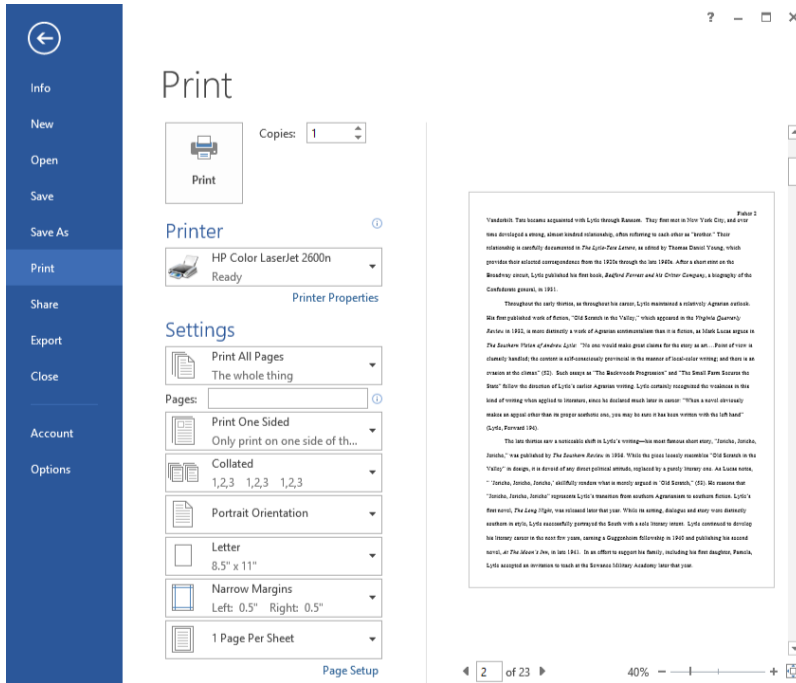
? — □ ×

Info
New
Open
Save
Save As
Print
Share
Export
Close
Account
Options

Print

Copies: 1

Print

Printer

HP Color LaserJet 2600n
Ready

Printer Properties

Settings

Print All Pages
The whole thing

Pages:

Print One Sided
Only print on one side of th...

Collated
1,2,3 1,2,3 1,2,3

Portrait Orientation

Letter
8.5" x 11"

Narrow Margins
Left: 0.5" Right: 0.5"

1 Page Per Sheet

Page Setup

Fisher 2

Vanderbilt. Tate became acquainted with Lytle through Ransom. They first met in New York City, and over time developed a strong, almost kindred relationship, often referring to each other as "brother." Their relationship is carefully documented in The Lytle-Tate Letters, as edited by Thomas Daniel Young, which provides their selected correspondence from the 1920s through the late 1960s. After a short stint on the Broadway circuit, Lytle published his first book, Bedford Forrest and his Critter Company, a biography of the Confederate general, in 1931.

Throughout the early thirties, as throughout his career, Lytle maintained a relatively Agrarian outlook. His first published work of fiction, "Old Scratch in the Valley," which appeared in the Virginia Quarterly Review in 1932, is more distinctly a work of Agrarian sentimentalism than it is fiction, as Mark Lucas argues in The Southern Vision of Andrew Lytle: "No one would make great claims for the story as art… Point of view is clumsily handled; the content is self-consciously provincial in the manner of local-color writing; and there is an evasion at the climax" (52). Such essays as "The Backwoods Progression" and "The Small Farm Secures the State" follow the direction of Lytle's earlier Agrarian writing. Lytle certainly recognized the weakness in this kind of writing when applied to literature, since he declared much later in career: "When a novel obviously makes an appeal other than its proper aesthetic one, you may be sure it has been written with the left hand" (Lytle, Forward 194).

The late thirties saw a noticeable shift in Lytle's writing—his most famous short story, "Jericho, Jericho, Jericho," was published by The Southern Review in 1936. While the piece loosely resembles "Old Scratch in the Valley" in design, it is devoid of any direct political attitude, replaced by a purely literary one. As Lucas notes, "'Jericho, Jericho, Jericho,' skillfully render what is merely argued in 'Old Scratch,'" (53). He reasons that "Jericho, Jericho, Jericho" represents Lytle's transition from southern Agrarianism to southern fiction. Lytle's first novel, The Long Night, was released later that year. While its setting, dialogue and story were distinctly southern in style, Lytle successfully portrayed the South with a sole literary intent. Lytle continued to develop his literary career in the next few years, earning a Guggenheim fellowship in 1940 and publishing his second novel, At The Moon's Inn, in late 1941. In an effort to support his family, including his first daughter, Pamela, Lytle accepted an invitation to teach at the Sewanee Military Academy later that year.

◀ 2 of 23 ▶

40% — +